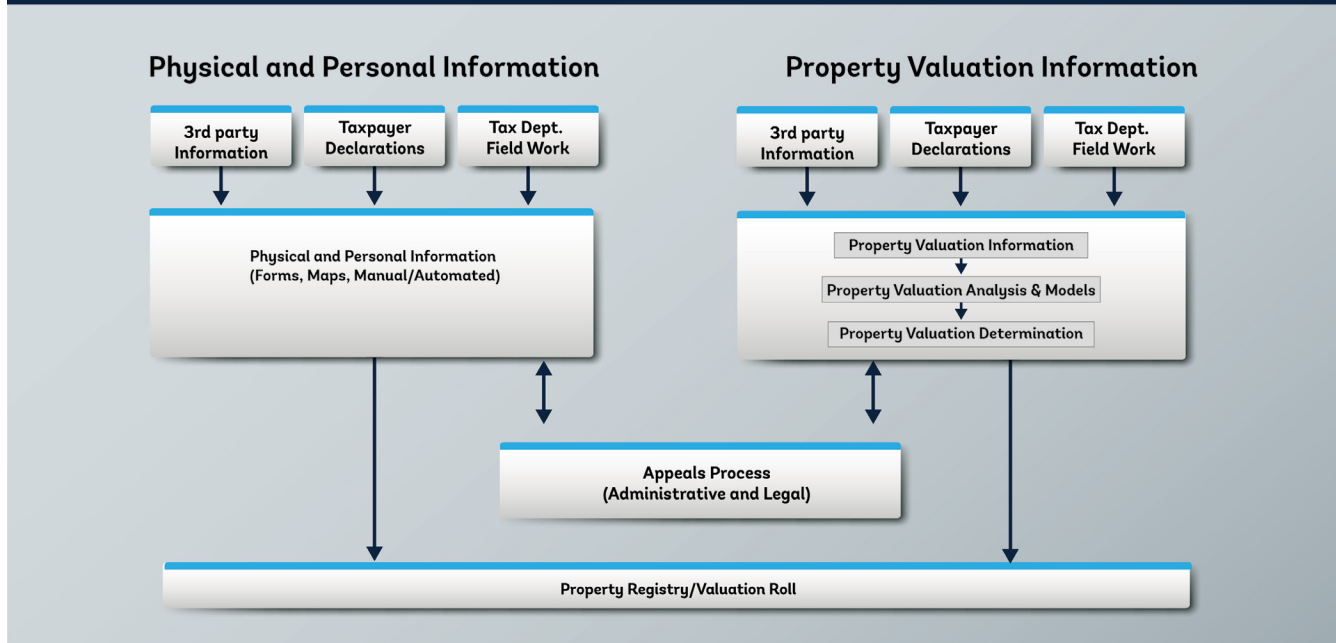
Physical and Personal Information

3rd party Information

Taxpayer Declarations

Tax Dept. Field Work

Physical and Personal Information (Forms, Maps, Manual/Automated)

Property Valuation Information

3rd party Information

Taxpayer Declarations

Tax Dept. Field Work

Property Valuation Information

Property Valuation Analysis & Models

Property Valuation Determination

Appeals Process (Administrative and Legal)

Property Registry/Valuation Roll